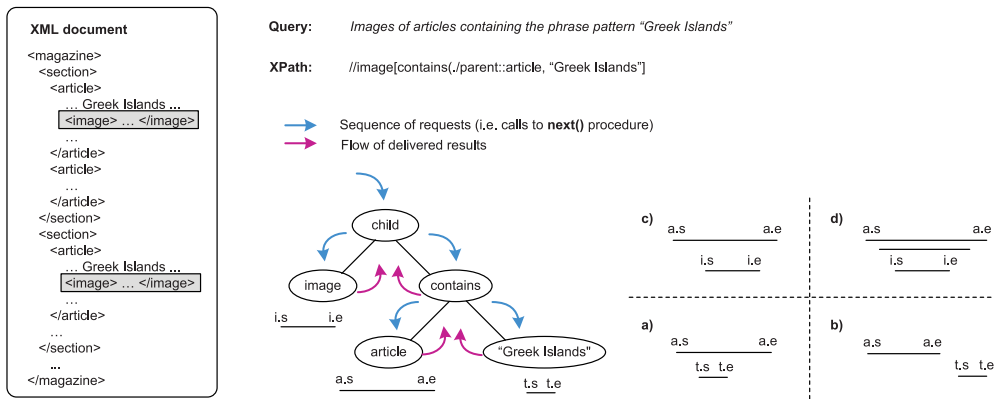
XML document
<magazine>
<section>
<article>
… Greek Islands …
<image> … </image>
…
</article>
<article>
…
</article>
</section>
<section>
<article>
… Greek Islands …
<image> … </image>
…
</article>
…
</section>
…
</magazine>

Query: Images of articles containing the phrase pattern "Greek Islands"

XPath: //image[contains(./parent::article, "Greek Islands"]

Sequence of requests (i.e. calls to next() procedure)
Flow of delivered results

child
image
contains
i.s i.e
article
"Greek Islands"
a.s a.e
t.s t.e

c)
a.s a.e
i.s i.e

d)
a.s a.e
i.s i.e

a)
a.s a.e
t.s t.e

b)
a.s a.e
t.s t.e